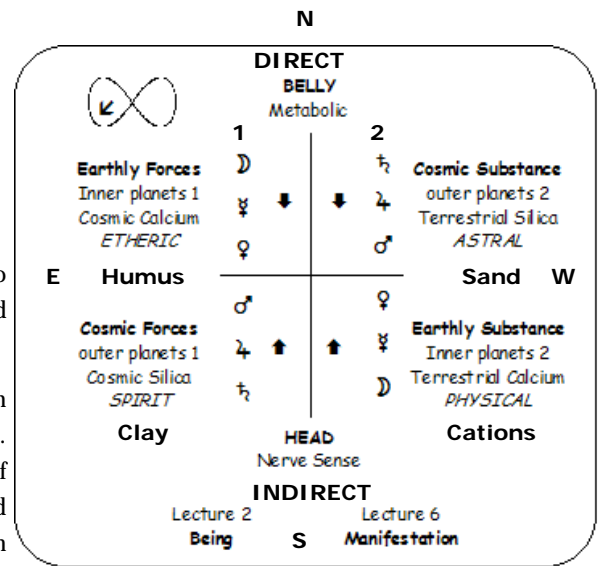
N

DIRECT
BELLY
Metabolic

1

2

Earthly Forces
Inner planets 1
Cosmic Calcium
*ETHERIC*

☽
☿
♀

♄
♃
♂

Cosmic Substance
outer planets 2
Terrestrial Silica
*ASTRAL*

E Humus

Sand W

♂
♃
♄

♀
☿
☽

Cosmic Forces
outer planets 1
Cosmic Silica
*SPIRIT*

Earthly Substance
Inner planets 2
Terrestrial Calcium
*PHYSICAL*

Clay

HEAD
Nerve Sense

Cations

INDIRECT

Lecture 2
Being

S

Lecture 6
Manifestation